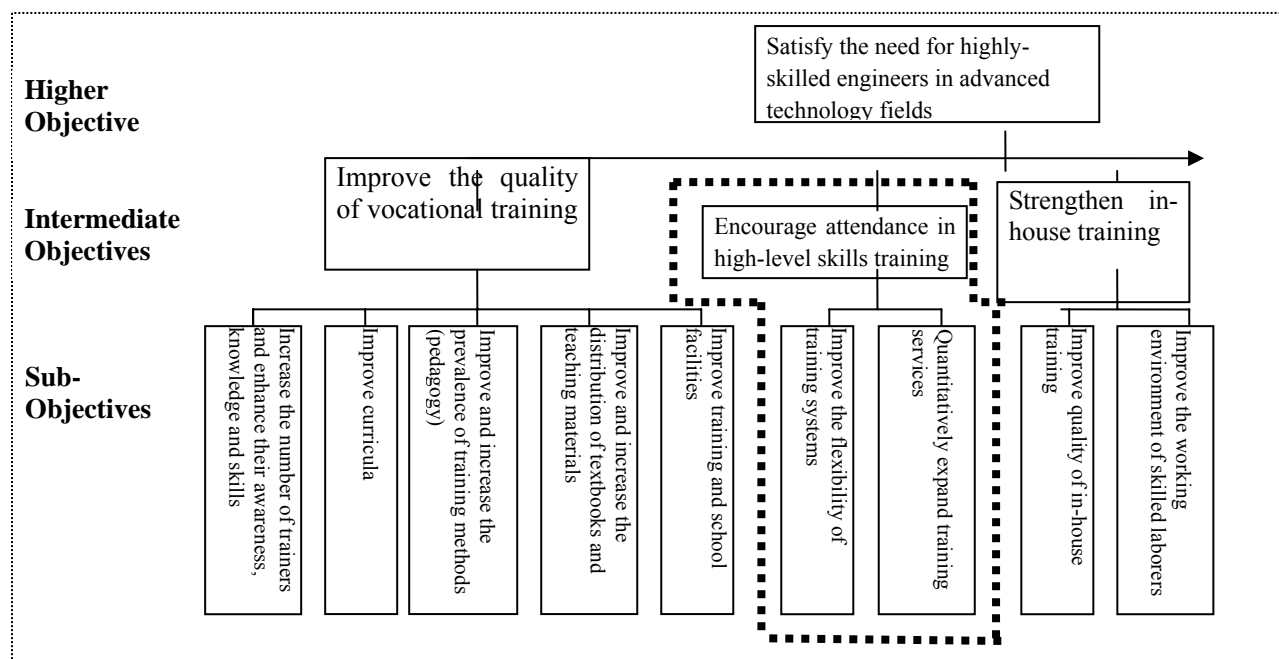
Higher Objective

Satisfy the need for highly-skilled engineers in advanced technology fields

Intermediate Objectives

Improve the quality of vocational training

Encourage attendance in high-level skills training

Strengthen in-house training

Sub-Objectives

Increase the number of trainers and enhance their awareness, knowledge and skills

Improve curricula

Improve and increase the prevalence of training methods (pedagogy)

Improve and increase the distribution of textbooks and teaching materials

Improve training and school facilities

Improve the flexibility of training systems

Quantitatively expand training services

Improve quality of in-house training

Improve the working environment of skilled laborers